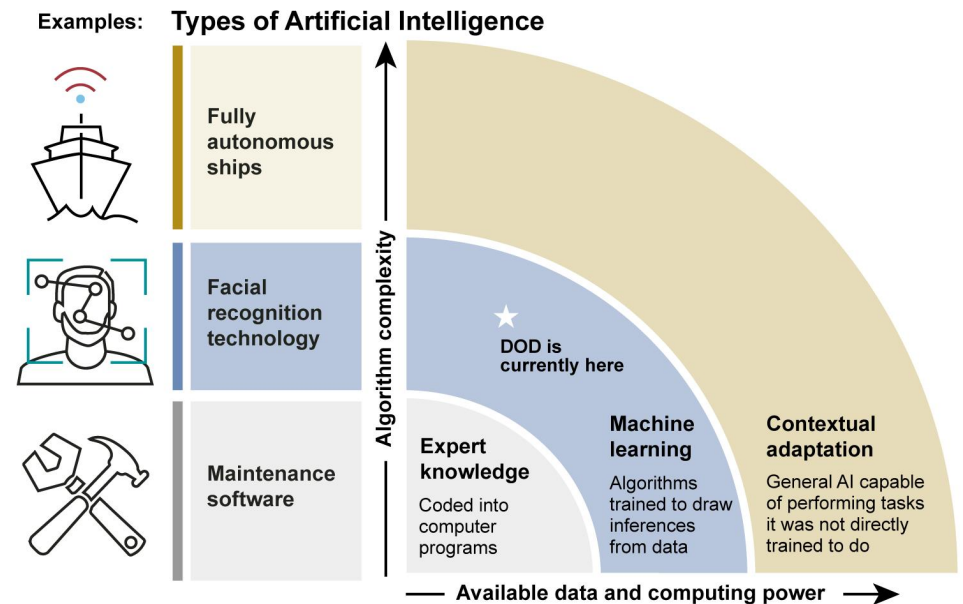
Examples: Types of Artificial Intelligence

Fully autonomous ships

Facial recognition technology

Maintenance software

Algorithm complexity

DOD is currently here

Expert knowledge

Coded into computer programs

Machine learning

Algorithms trained to draw inferences from data

Contextual adaptation

General AI capable of performing tasks it was not directly trained to do

Available data and computing power